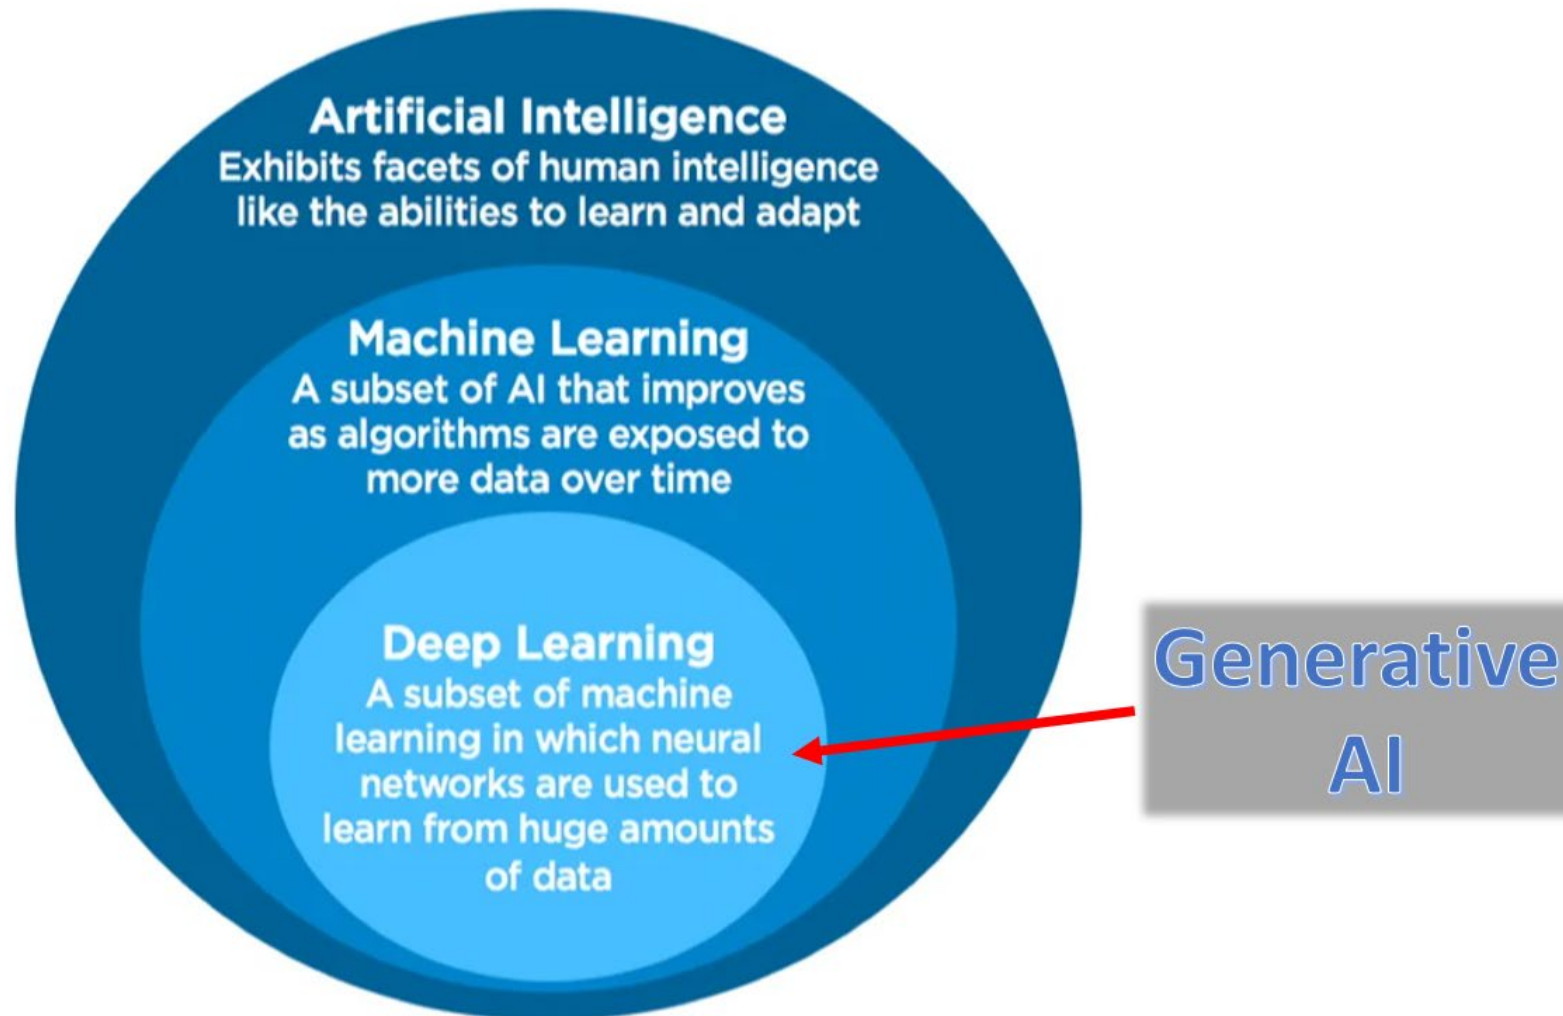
Artificial Intelligence
Exhibits facets of human intelligence like the abilities to learn and adapt

Machine Learning
A subset of AI that improves as algorithms are exposed to more data over time

Deep Learning
A subset of machine learning in which neural networks are used to learn from huge amounts of data

Generative AI